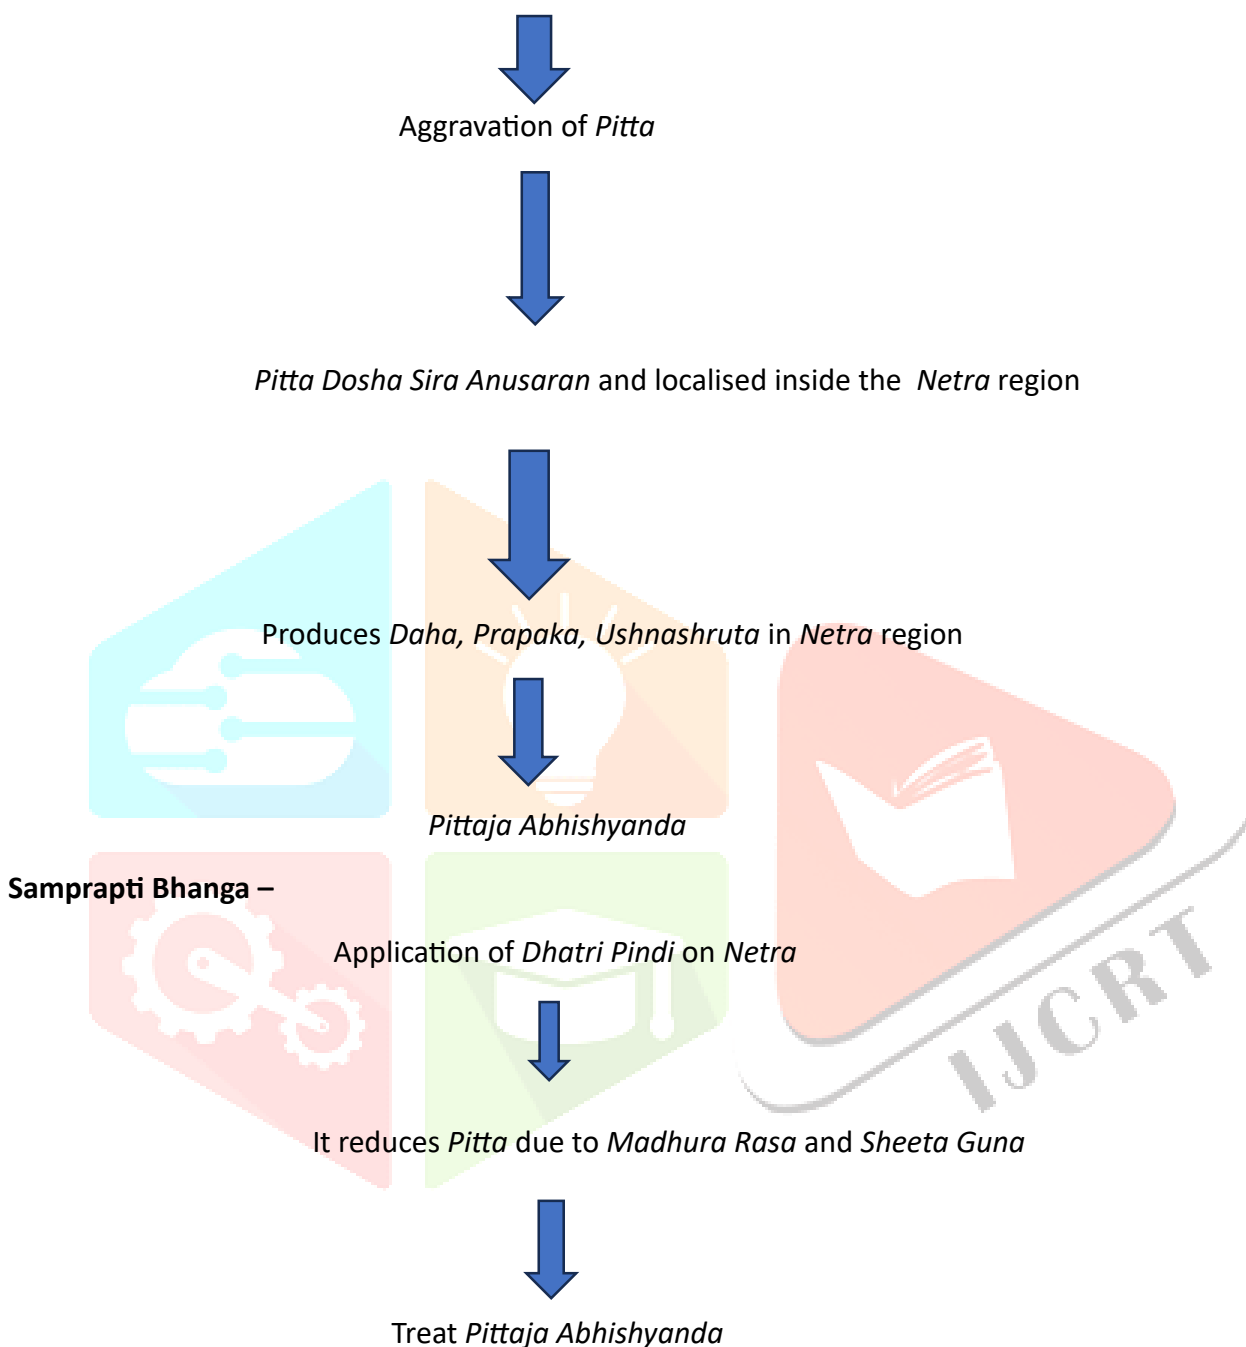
Aggravation of *Pitta*

*Pitta Dosha Sira Anusaran* and localised inside the *Netra* region

Produces *Daha, Prapaka, Ushnashruta* in *Netra* region

*Pittaja Abhishyanda*

**Samprapti Bhanga –**

Application of *Dhatri Pindi* on *Netra*

It reduces *Pitta* due to *Madhura Rasa* and *Sheeta Guna*

Treat *Pittaja Abhishyanda*

IJCRT